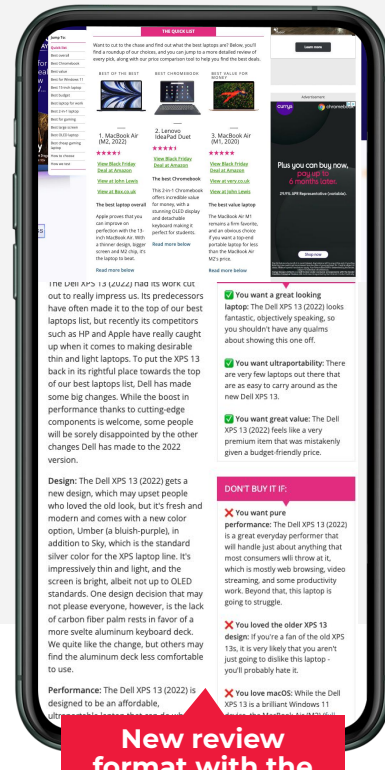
THE QUICK LIST

Jump To:
Quick list
Best overall
Best Chromebook
Best value
Best for Windows 11
Best 13-inch laptop
Best budget
Best laptop for work
Best 2-in-1 laptop
Best for gaming
Best large screen
Best OLED laptop
Best cheap gaming laptop
How we choose
How we test

Want to cut to the chase and find out what the best laptops are? Below, you'll find a roundup of our choices, and you can jump to a more detailed review of every pick, along with our price comparison tool to help you find the best deals.

BEST OF THE BEST | BEST CHROMEBOOK | BEST VALUE FOR MONEY

1. MacBook Air (M2, 2022)
View Black Friday Deal at Amazon
View at John Lewis
View at Box.co.uk
The best laptop overall
Apple proves that you can improve on perfection with the 13-inch MacBook Air. With a thinner design, bigger screen and M2 chip, it's the laptop to beat.
Read more below

2. Lenovo IdeaPad Duet
View Black Friday Deal at Amazon
The best Chromebook
This 2-in-1 Chromebook offers incredible value for money, with a stunning OLED display and detachable keyboard making it perfect for students.
Read more below

3. MacBook Air (M1, 2020)
View Black Friday Deal at Amazon
View at very.co.uk
View at John Lewis
The best value laptop
The MacBook Air M1 remains a firm favorite, and an obvious choice if you want a top-end portable laptop for less than the MacBook Air M2's price.
Read more below

Learn more

Advertisement
currys
Plus you can buy now, pay up to 6 months later.
Shop now

The Dell XPS 13 (2022) had its work cut out to really impress us. Its predecessors have often made it to the top of our best laptops list, but recently its competitors such as HP and Apple have really caught up when it comes to making desirable thin and light laptops. To put the XPS 13 back in its rightful place towards the top of our best laptops list, Dell has made some big changes. While the boost in performance thanks to cutting-edge components is welcome, some people will be sorely disappointed by the other changes Dell has made to the 2022 version.

Design: The Dell XPS 13 (2022) gets a new design, which may upset people who loved the old look, but it's fresh and modern and comes with a new color option, Umber (a bluish-purple), in addition to Sky, which is the standard silver color for the XPS laptop line. It's impressively thin and light, and the screen is bright, albeit not up to OLED standards. One design decision that may not please everyone, however, is the lack of carbon fiber palm rests in favor of a more svelte aluminum keyboard deck. We quite like the change, but others may find the aluminum deck less comfortable to use.

Performance: The Dell XPS 13 (2022) is designed to be an affordable, ultraportable laptop that can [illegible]

✅ You want a great looking laptop: The Dell XPS 13 (2022) looks fantastic, objectively speaking, so you shouldn't have any qualms about showing this one off.

✅ You want ultraportability: There are very few laptops out there that are as easy to carry around as the new Dell XPS 13.

✅ You want great value: The Dell XPS 13 (2022) feels like a very premium item that was mistakenly given a budget-friendly price.

DON'T BUY IT IF:

❌ You want pure performance: The Dell XPS 13 (2022) is a great everyday performer that will handle just about anything that most consumers will throw at it, which is mostly web browsing, video streaming, and some productivity work. Beyond that, this laptop is going to struggle.

❌ You loved the older XPS 13 design: If you're a fan of the old XPS 13s, it is very likely that you aren't just going to dislike this laptop - you'll probably hate it.

❌ You love macOS: While the Dell XPS 13 is a brilliant Windows 11 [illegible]

New review format with the